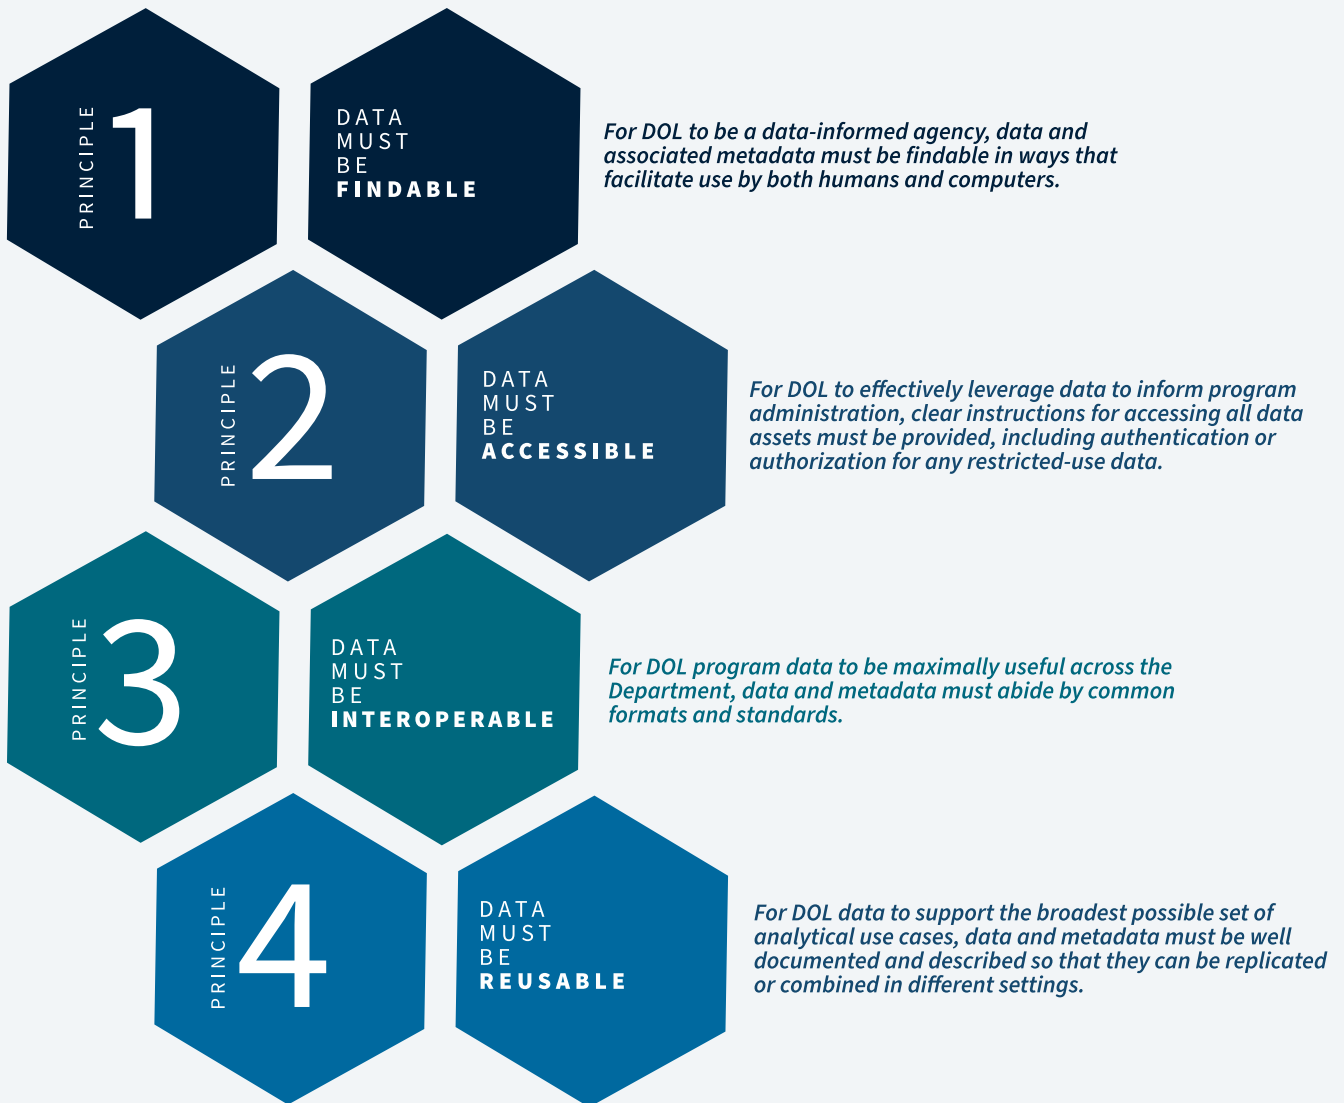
PRINCIPLE 1

DATA MUST BE FINDABLE

For DOL to be a data-informed agency, data and associated metadata must be findable in ways that facilitate use by both humans and computers.

PRINCIPLE 2

DATA MUST BE ACCESSIBLE

For DOL to effectively leverage data to inform program administration, clear instructions for accessing all data assets must be provided, including authentication or authorization for any restricted-use data.

PRINCIPLE 3

DATA MUST BE INTEROPERABLE

For DOL program data to be maximally useful across the Department, data and metadata must abide by common formats and standards.

PRINCIPLE 4

DATA MUST BE REUSABLE

For DOL data to support the broadest possible set of analytical use cases, data and metadata must be well documented and described so that they can be replicated or combined in different settings.